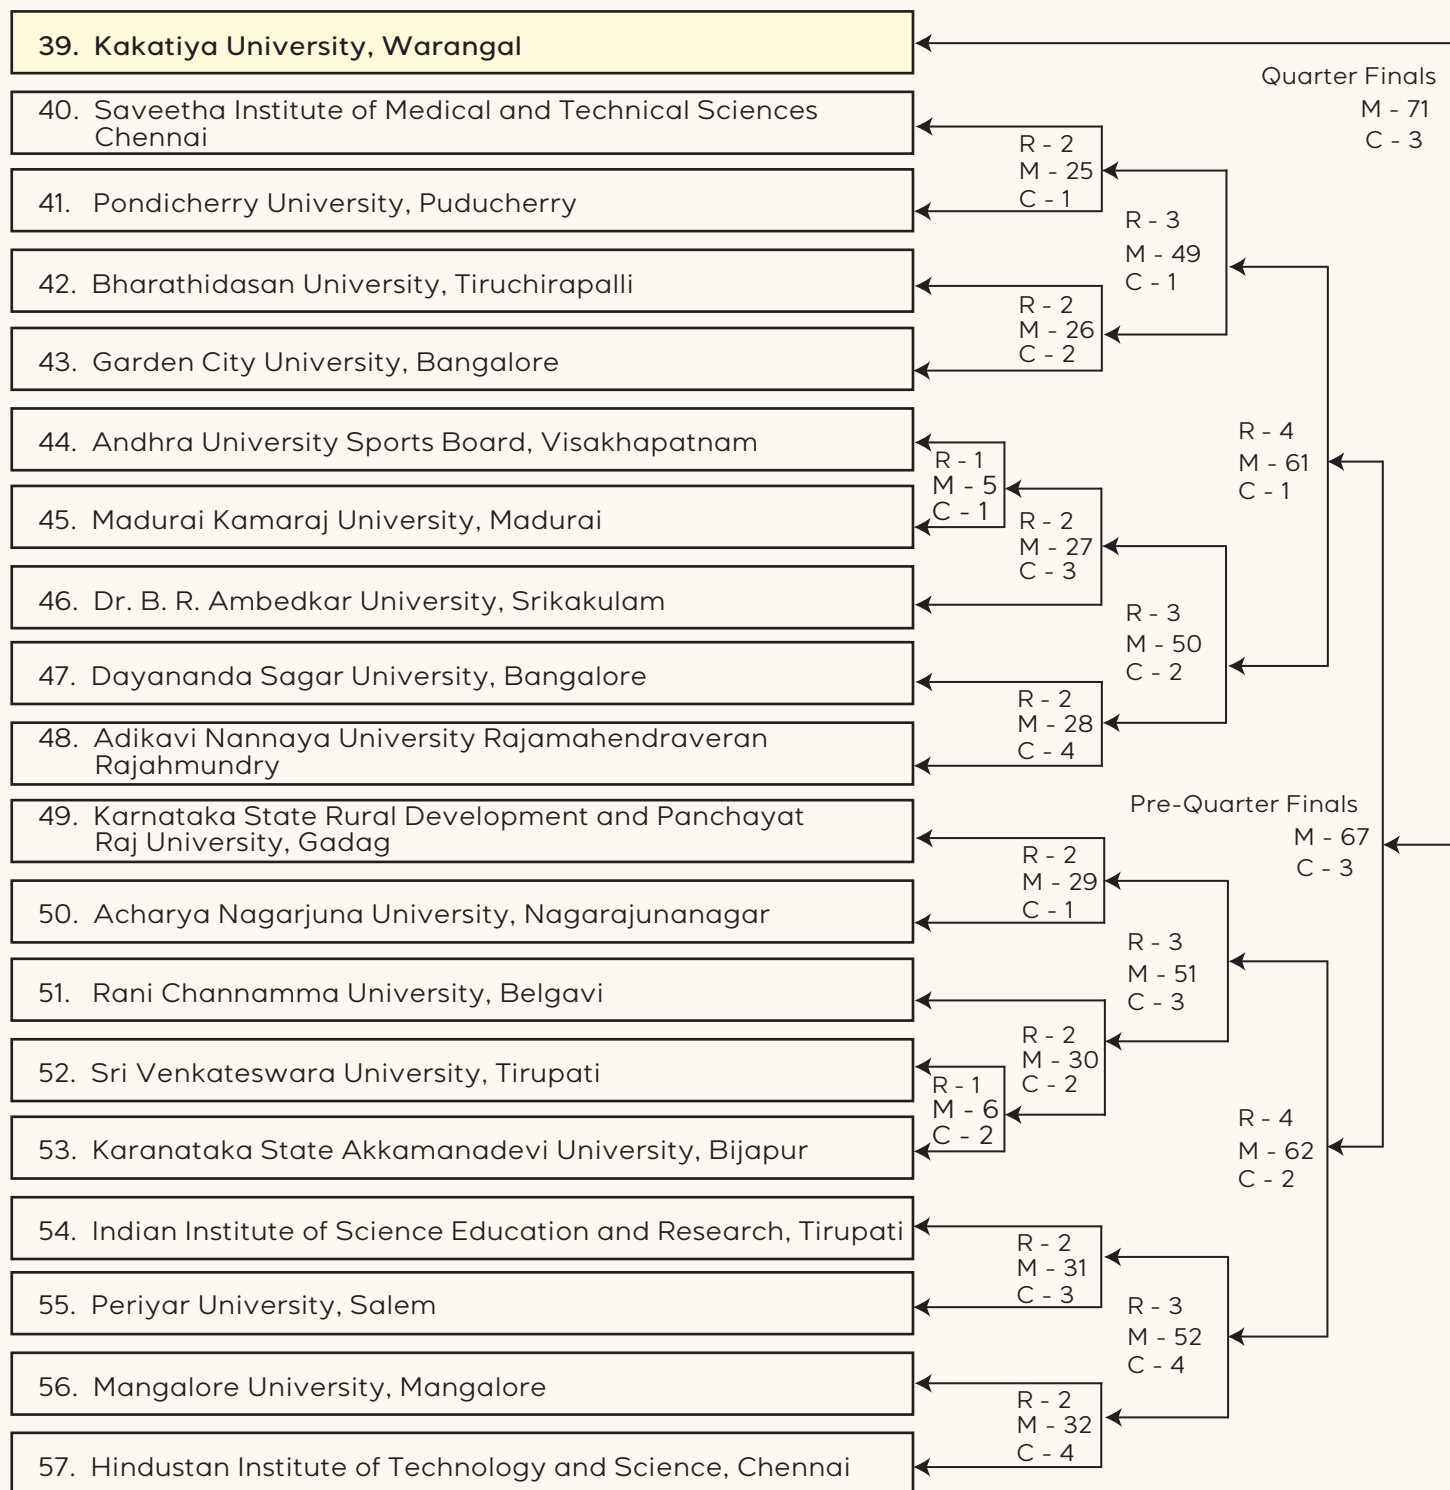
39. Kakatiya University, Warangal

Quarter Finals
M - 71
C - 3

40. Saveetha Institute of Medical and Technical Sciences Chennai

R - 2
M - 25
C - 1

41. Pondicherry University, Puducherry

R - 3
M - 49
C - 1

42. Bharathidasan University, Tiruchirapalli

R - 2
M - 26
C - 2

43. Garden City University, Bangalore

R - 4
M - 61
C - 1

44. Andhra University Sports Board, Visakhapatnam

R - 1
M - 5
C - 1

45. Madurai Kamaraj University, Madurai

R - 2
M - 27
C - 3

46. Dr. B. R. Ambedkar University, Srikakulam

R - 3
M - 50
C - 2

47. Dayananda Sagar University, Bangalore

R - 2
M - 28
C - 4

48. Adikavi Nannaya University Rajamahendraveran Rajahmundry

Pre-Quarter Finals
M - 67
C - 3

49. Karnataka State Rural Development and Panchayat Raj University, Gadag

R - 2
M - 29
C - 1

50. Acharya Nagarjuna University, Nagarajunanagar

R - 3
M - 51
C - 3

51. Rani Channamma University, Belgavi

R - 2
M - 30
C - 2

52. Sri Venkateswara University, Tirupati

R - 1
M - 6
C - 2

53. Karanataka State Akkamanadevi University, Bijapur

R - 4
M - 62
C - 2

54. Indian Institute of Science Education and Research, Tirupati

R - 2
M - 31
C - 3

55. Periyar University, Salem

R - 3
M - 52
C - 4

56. Mangalore University, Mangalore

R - 2
M - 32
C - 4

57. Hindustan Institute of Technology and Science, Chennai